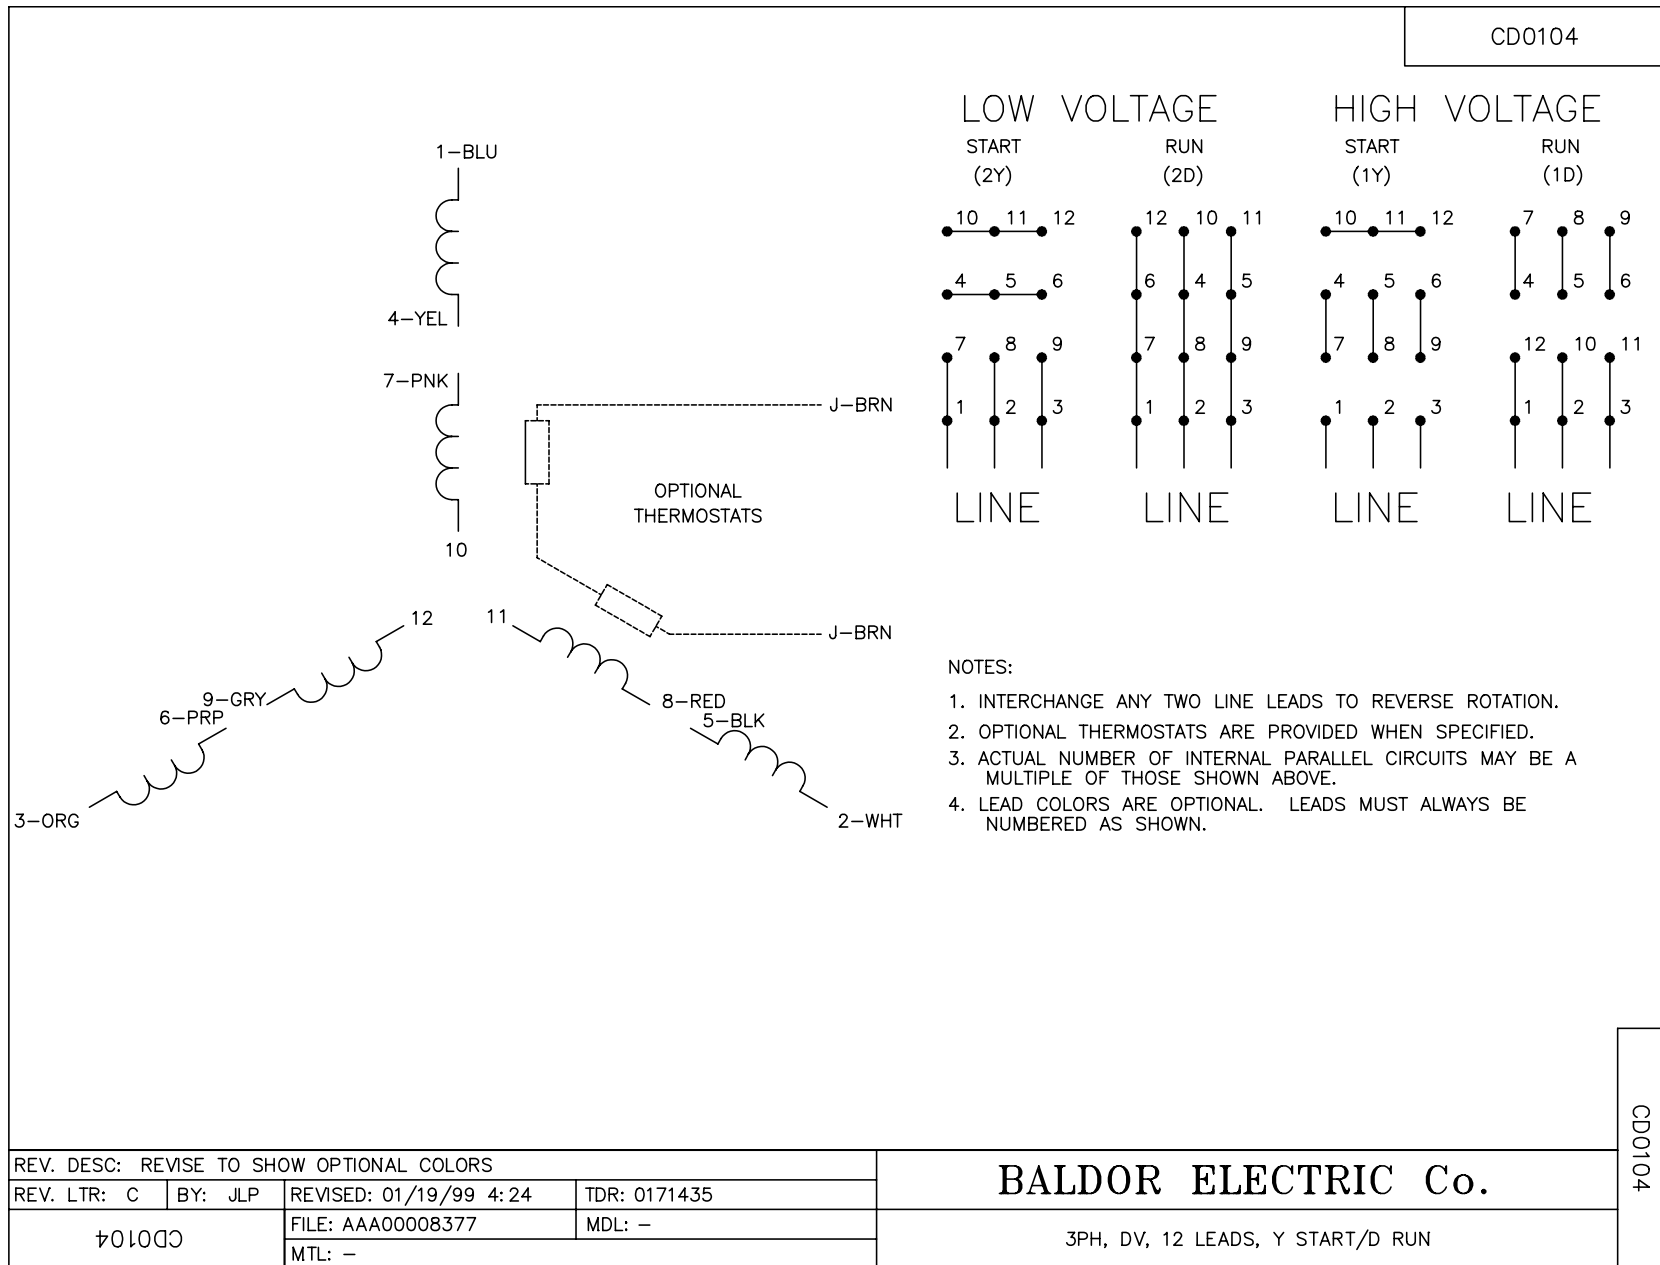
CD0104

1–BLU

4–YEL

7–PNK

10

12

11

9–GRY

6–PRP

3–ORG

8–RED

5–BLK

2–WHT

J–BRN

J–BRN

OPTIONAL THERMOSTATS

LOW VOLTAGE

START (2Y)

10 11 12
4 5 6
7 8 9
1 2 3

LINE

RUN (2D)

12 10 11
6 4 5
7 8 9
1 2 3

LINE

HIGH VOLTAGE

START (1Y)

10 11 12
4 5 6
7 8 9
1 2 3

LINE

RUN (1D)

7 8 9
4 5 6
12 10 11
1 2 3

LINE

NOTES:

1. INTERCHANGE ANY TWO LINE LEADS TO REVERSE ROTATION.
2. OPTIONAL THERMOSTATS ARE PROVIDED WHEN SPECIFIED.
3. ACTUAL NUMBER OF INTERNAL PARALLEL CIRCUITS MAY BE A MULTIPLE OF THOSE SHOWN ABOVE.
4. LEAD COLORS ARE OPTIONAL. LEADS MUST ALWAYS BE NUMBERED AS SHOWN.

CD0104

| REV. DESC: REVISE TO SHOW OPTIONAL COLORS | | | |
|---|---|---|---|
| REV. LTR: C | BY: JLP | REVISED: 01/19/99 4:24 | TDR: 0171435 |
| CD0104 | | FILE: AAA00008377 | MDL: – |
| | | MTL: – | |

BALDOR ELECTRIC Co.

3PH, DV, 12 LEADS, Y START/D RUN